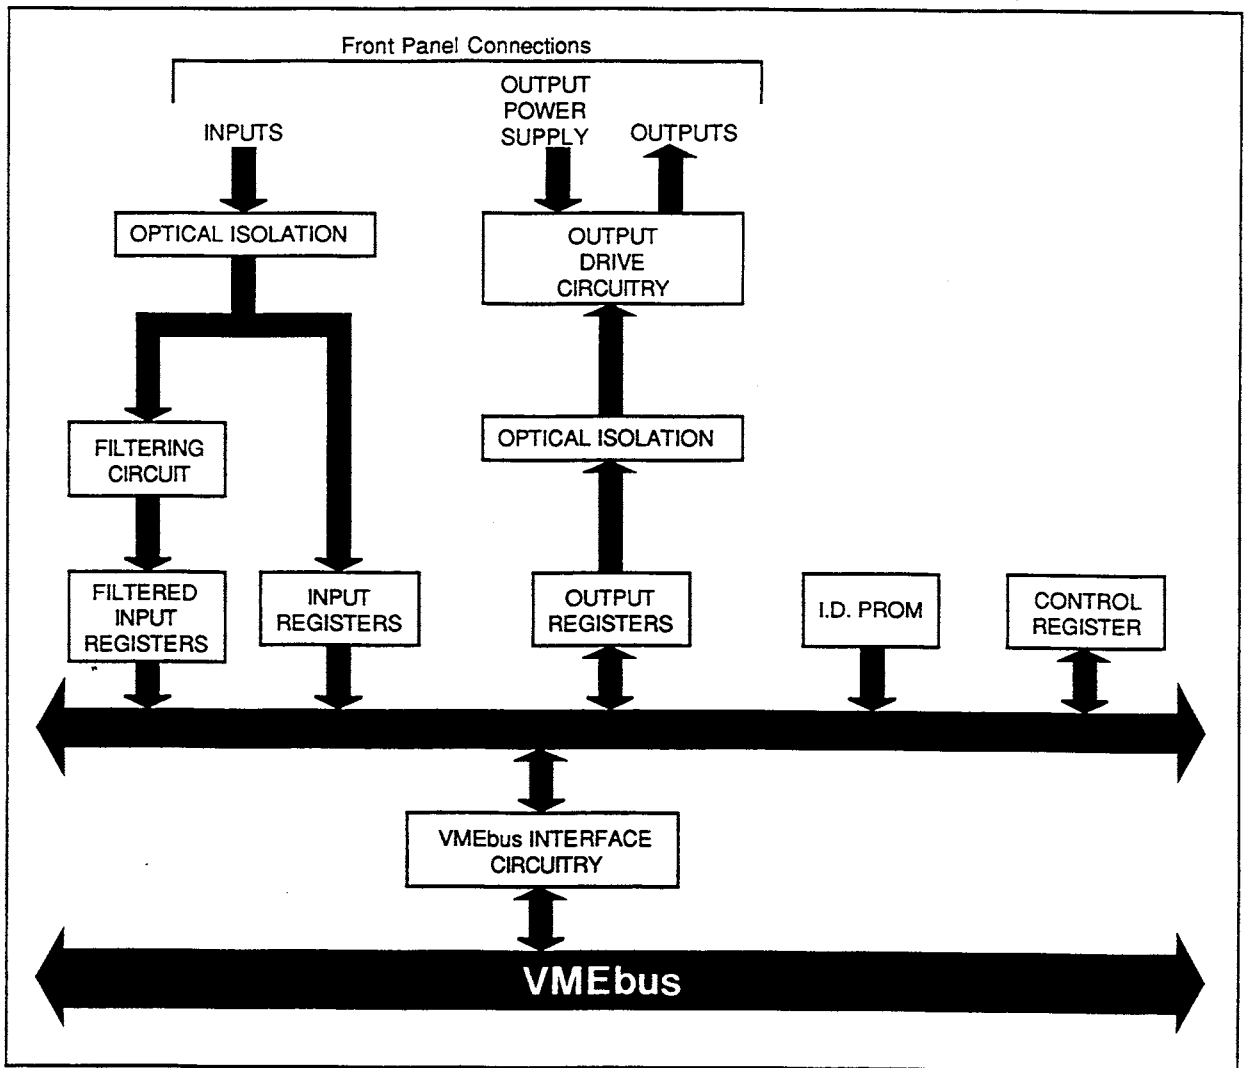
Front Panel Connections

INPUTS

OUTPUT POWER SUPPLY

OUTPUTS

OPTICAL ISOLATION

OUTPUT DRIVE CIRCUITRY

OPTICAL ISOLATION

FILTERING CIRCUIT

FILTERED INPUT REGISTERS

INPUT REGISTERS

OUTPUT REGISTERS

I.D. PROM

CONTROL REGISTER

VMEbus INTERFACE CIRCUITRY

VMEbus